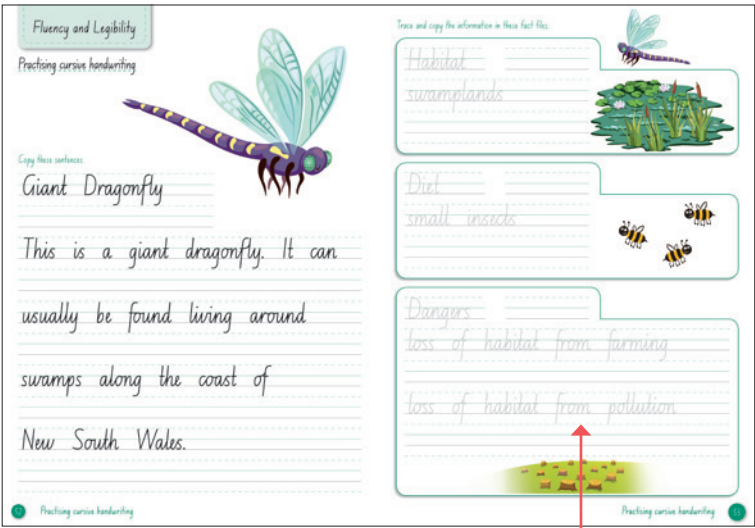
Fluency and Legibility

Practising cursive handwriting

Copy these sentences.

Giant Dragonfly

This is a giant dragonfly. It can usually be found living around swamps along the coast of New South Wales.

Practising cursive handwriting

Trace and copy the information in these fact files.

Habitat

swamplands

Diet

small insects

Dangers

loss of habitat from farming

loss of habitat from pollution

Practising cursive handwriting